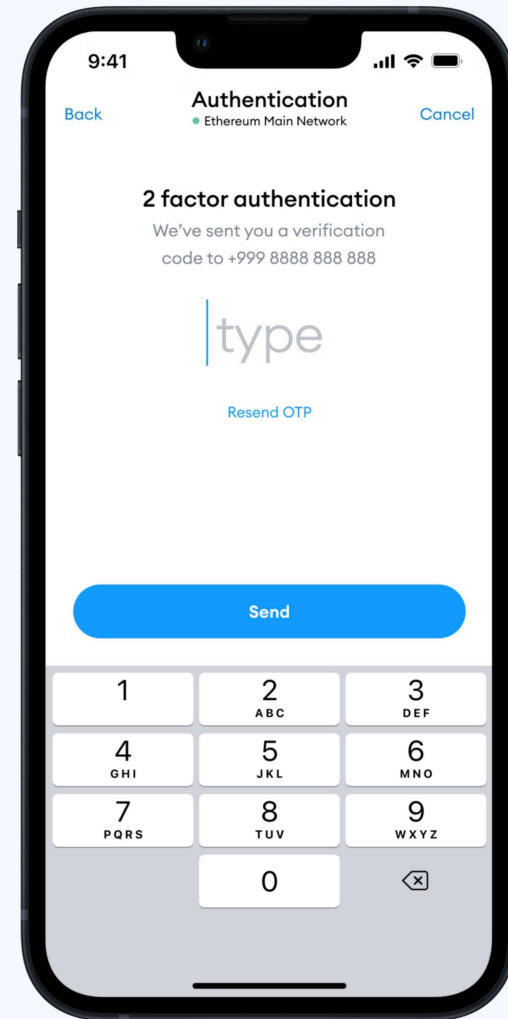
9:41

Back
Authentication
Ethereum Main Network
Cancel

2 factor authentication
We've sent you a verification code to +999 8888 888 888

type

Resend OTP

Send

1
2 ABC
3 DEF
4 GHI
5 JKL
6 MNO
7 PQRS
8 TUV
9 WXYZ
0